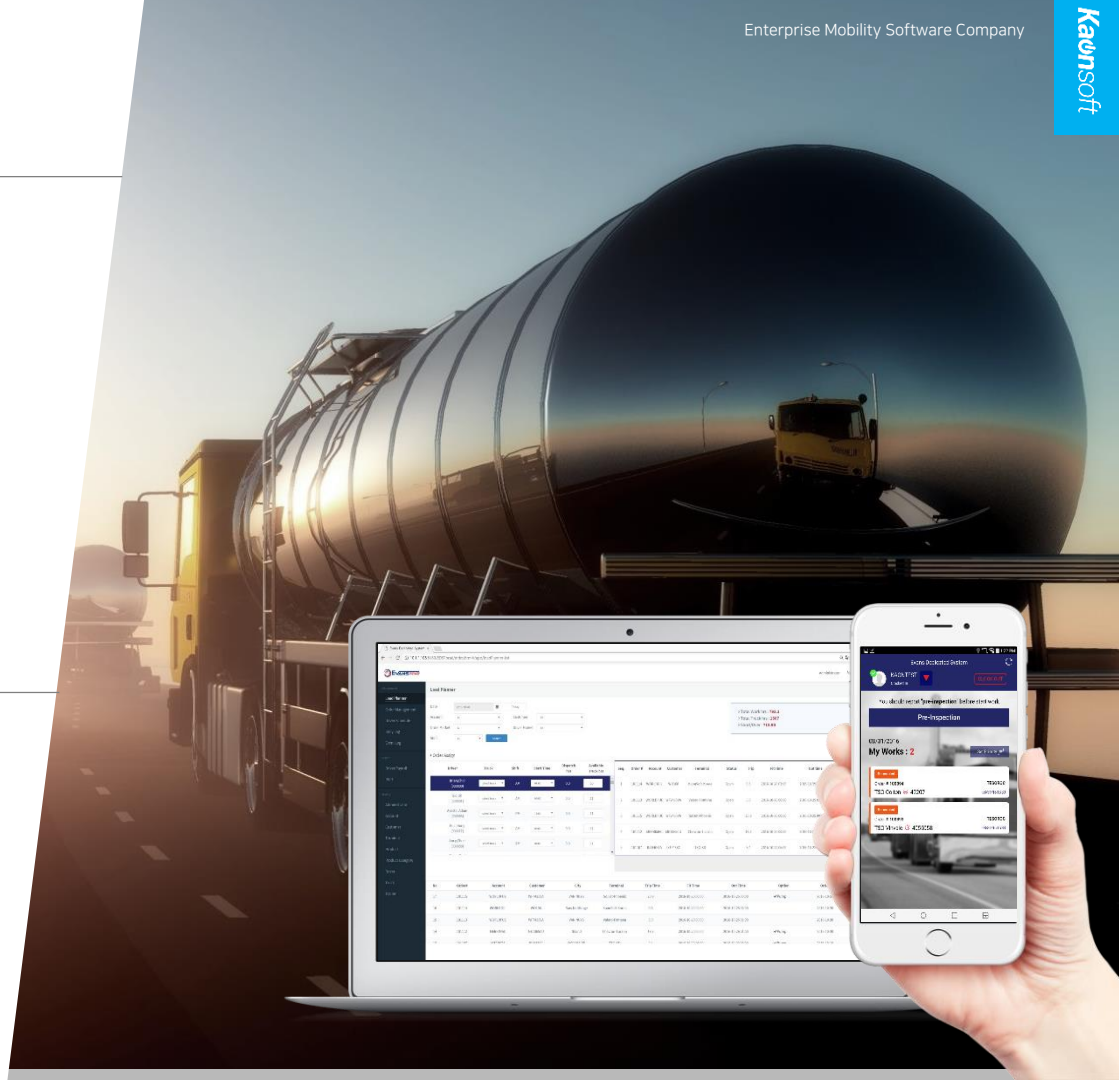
Enterprise Mobility Software Company

Kaonsoft

Load Planner

Excess Dedicated System

You should report "pre-inspection" before start work.

Pre-Inspection

My Works : 2

TSD Colton 402007

TSD Mirada 4050058